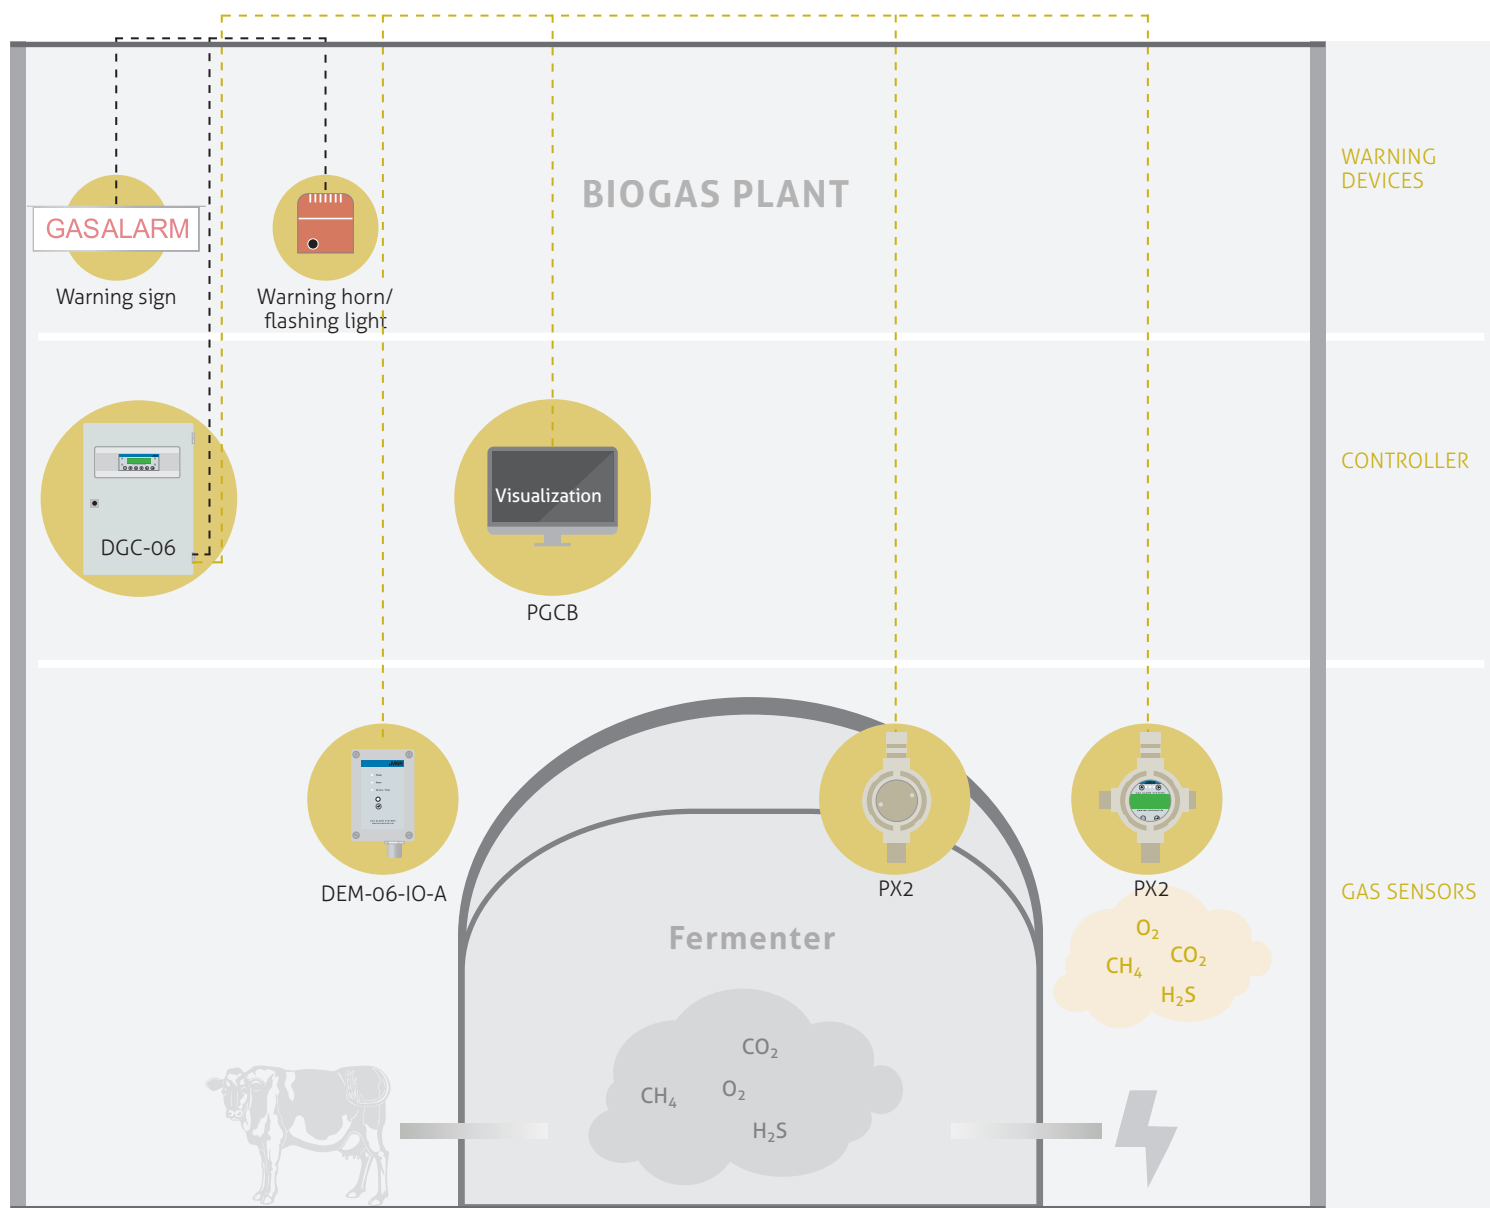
BIOGAS PLANT

WARNING DEVICES

GASALARM

Warning sign

Warning horn/ flashing light

CONTROLLER

DGC-06

Visualization

PGCB

GAS SENSORS

DEM-06-IO-A

PX2

PX2

$O_2$
$CH_4$
$CO_2$
$H_2S$

Fermenter

$CO_2$
$CH_4$
$O_2$
$H_2S$